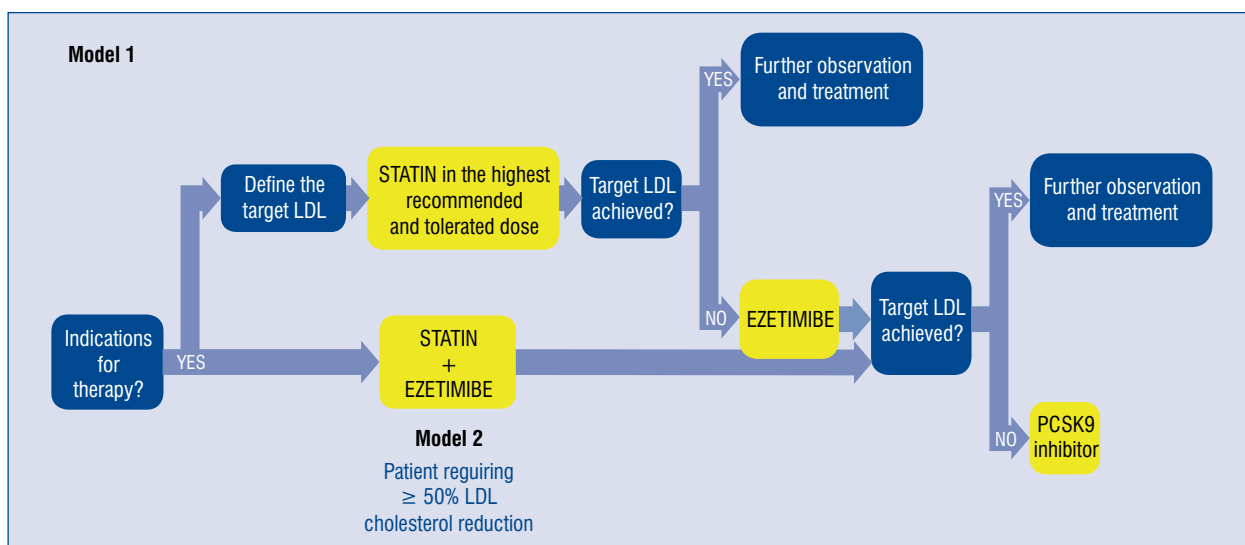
Model 1

Indications for therapy?

YES

Define the target LDL

STATIN in the highest recommended and tolerated dose

Target LDL achieved?

YES

Further observation and treatment

NO

EZETIMIBE

STATIN + EZETIMIBE

Target LDL achieved?

YES

Further observation and treatment

NO

PCSK9 inhibitor

Model 2

Patient reguiring $\geq$ 50% LDL cholesterol reduction